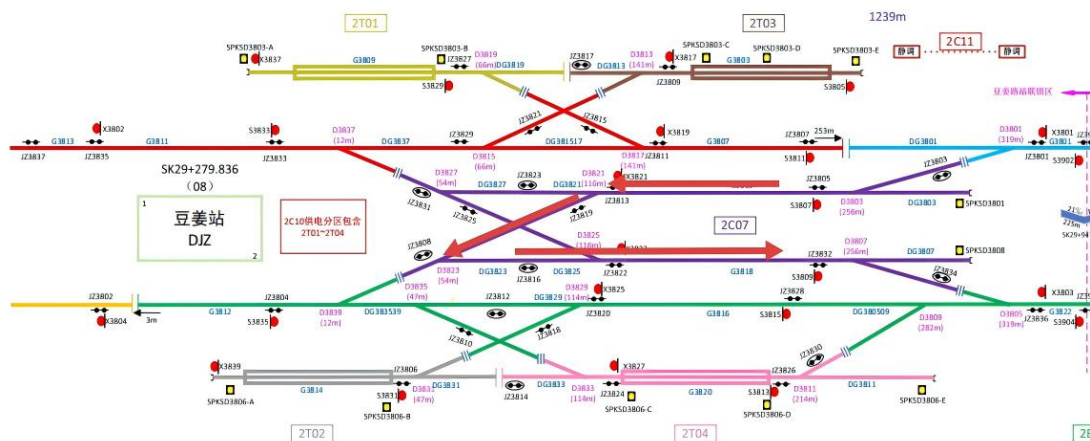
2T01
2T03
1239m
2C11
静调
静调
豆姜路站联锁区
SPKSD3803-A
X3837
G3809
SPKSD3803-B
JZ3827
D3819 (66m)
DG3819
S3829
JZ3817
D3813 (141m)
DG3813
X3817
JZ3809
SPKSD3803-C
SPKSD3803-D
G3803
SPKSD3803-E
S3805
X3802
G3813
G3811
JZ3837
JZ3835
S3833
JZ3833
D3837 (12m)
DG3837
JZ3829
JZ3821
JZ3815
DG381517
D3815 (66m)
D3817 (141m)
JZ3811
X3819
G3807
JZ3807
253m
S3811
DG3801
D3801 (319m)
X3801
JZ3801
G3801
S3902
SK29+279.836
(08)
1
豆姜站
DJZ
2
2C10供电分区包含
2T01~2T04
D3827 [54m]
JZ3831
JZ3825
DG3827
JZ3823
DG3821
D3821 (116m)
X3821
JZ3819
JZ3813
JZ3805
S3807
D3803 (256m)
JZ3803
DG3803
SPKSD3801
2C07
JZ3808
D3825 (116m)
JZ3822
D3807 (256m)
JZ3832
DG3807
SPKSD3808
S3809
G3818
JZ3834
D3823 [54m]
DG3823
DG3825
JZ3802
JZ3804
G3812
S3835
X3804
3m
D3835 (47m)
D3839 (12m)
DG381539
JZ3812
DG3829
D3829 (114m)
X3825
JZ3820
JZ3828
G3816
S3815
DG380509
D3809 (282m)
D3805 (319m)
JZ3836
X3803
G3822
S3904
JZ3810
JZ3818
X3839
G3814
SPKSD3806-A
JZ3806
S3831
D3831 (47m)
DG3831
JZ3814
DG3833
D3833 (114m)
X3827
JZ3824
SPKSD3806-C
G3820
S3813
JZ3826
JZ3830
D3811 (214m)
DG3811
SPKSD3806-D
SPKSD3806-E
SPKSD3806-B
2T02
2T04
SK29+94